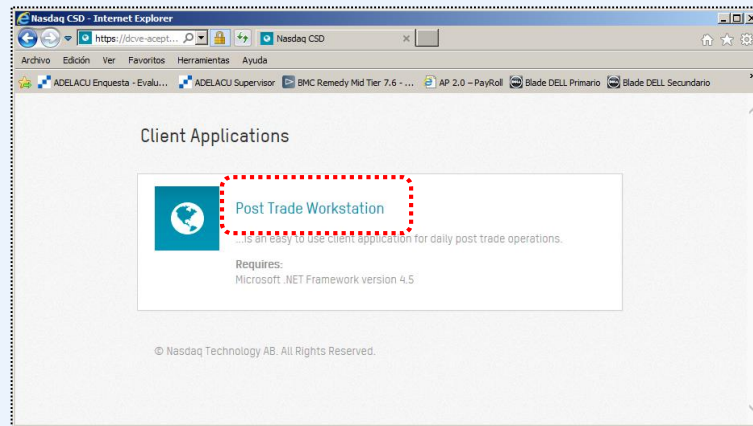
Nasdaq CSD - Internet Explorer

https://dcve-acept...

Nasdaq CSD

Archivo Edición Ver Favoritos Herramientas Ayuda

ADELACU Enquesta - Evalu... ADELACU Supervisor BMC Remedy Mid Tier 7.6 - ... AP 2.0 – PayRoll Blade DELL Primario Blade DELL Secundario

Client Applications

Post Trade Workstation

...is an easy to use client application for daily post trade operations.

Requires:
Microsoft .NET Framework version 4.5

© Nasdaq Technology AB. All Rights Reserved.